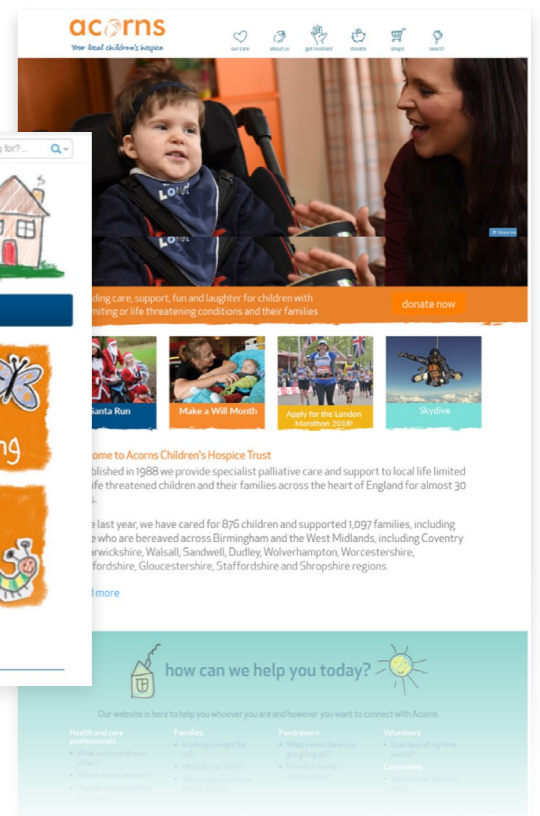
acorns
Your local children's hospice

our care
about us
get involved
donate
shops
search

g for?...

ding care, support, fun and laughter for children with
miting or life threatening conditions and their families

donate now

Santa Run
Make a Will Month
Apply for the London Marathon 2018!
Skydive

ome to Acorns Children's Hospice Trust

blished in 1988 we provide specialist palliative care and support to local life limited life threatened children and their families across the heart of England for almost 30 s.

e last year, we have cared for 876 children and supported 1,097 families, including e who are bereaved across Birmingham and the West Midlands, including Coventry arwickshire, Walsall, Sandwell, Dudley, Wolverhampton, Worcestershire, fordshire, Gloucestershire, Staffordshire and Shropshire regions.

d more

how can we help you today?

Our website is here to help you whoever you are and however you want to connect with Acorns

Health and care professionals
Families
Fundraisers
Volunteers
Corporates
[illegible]